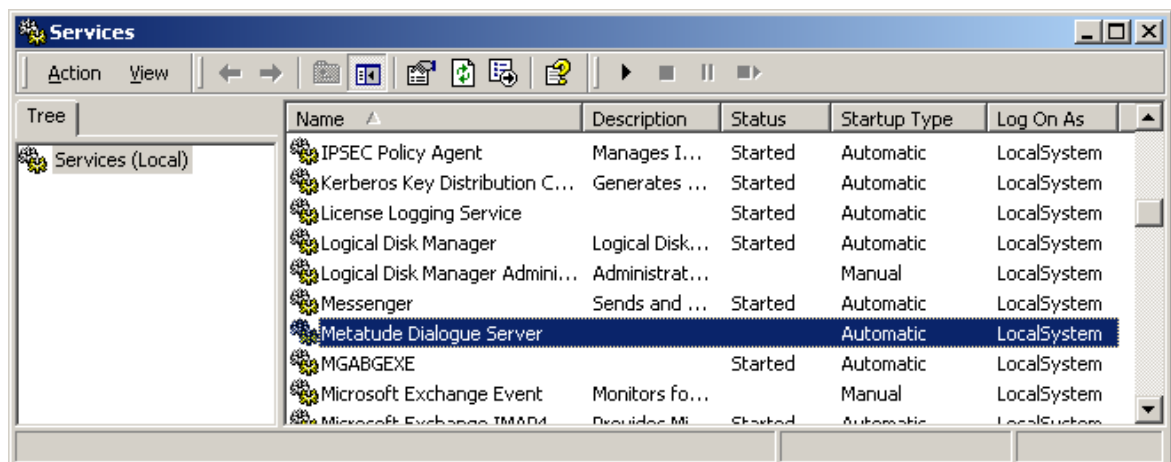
Services

Action View

Tree

Services (Local)

| Name | Description | Status | Startup Type | Log On As |
|---|---|---|---|---|
| IPSEC Policy Agent | Manages I... | Started | Automatic | LocalSystem |
| Kerberos Key Distribution C... | Generates ... | Started | Automatic | LocalSystem |
| License Logging Service | | Started | Automatic | LocalSystem |
| Logical Disk Manager | Logical Disk... | Started | Automatic | LocalSystem |
| Logical Disk Manager Admini... | Administrat... | | Manual | LocalSystem |
| Messenger | Sends and ... | Started | Automatic | LocalSystem |
| Metatude Dialogue Server | | | Automatic | LocalSystem |
| MGABGEXE | | Started | Automatic | LocalSystem |
| Microsoft Exchange Event | Monitors fo... | | Manual | LocalSystem |
| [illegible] | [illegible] | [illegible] | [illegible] | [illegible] |